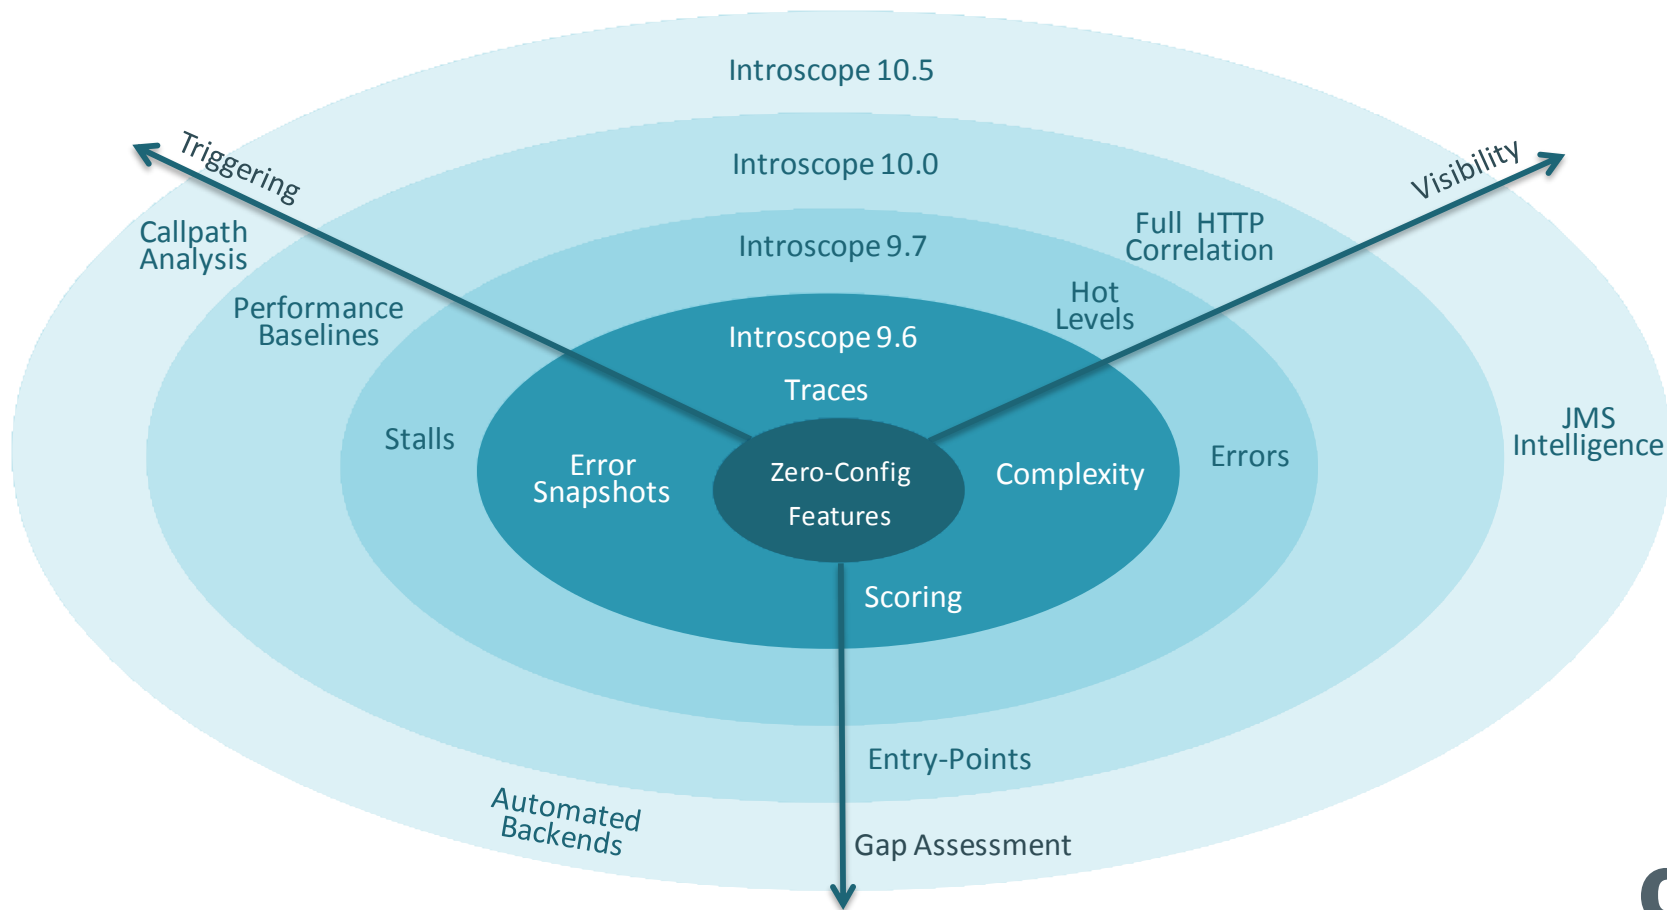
Introscope 10.5

Triggering

Introscope 10.0

Visibility

Callpath Analysis

Full HTTP Correlation

Introscope 9.7

Performance Baselines

Hot Levels

Introscope 9.6

Traces

Stalls

Error Snapshots

Zero-Config Features

Complexity

Errors

JMS Intelligence

Scoring

Entry-Points

Automated Backends

Gap Assessment